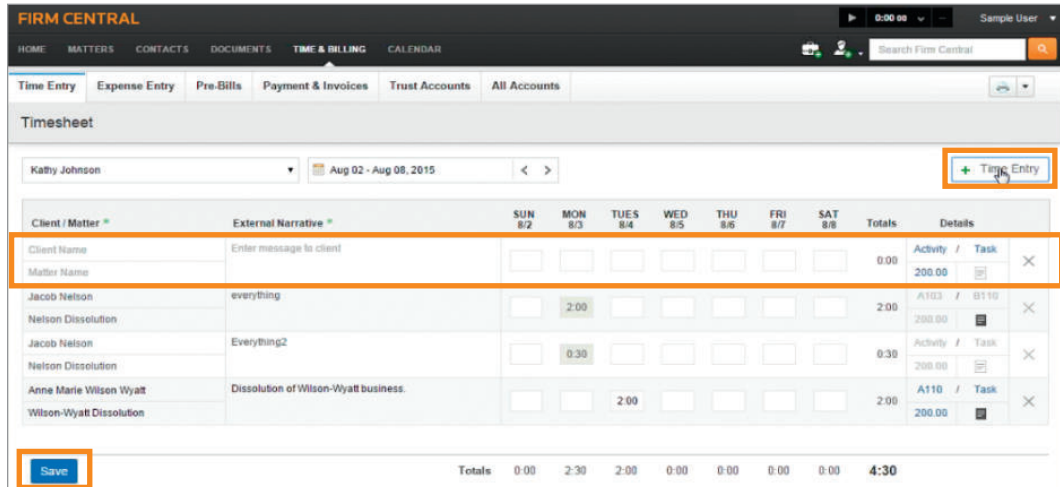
FIRM CENTRAL

0:00:00

Sample User

HOME MATTERS CONTACTS DOCUMENTS TIME & BILLING CALENDAR

Search Firm Central

Time Entry | Expense Entry | Pre-Bills | Payment & Invoices | Trust Accounts | All Accounts

Timesheet

Kathy Johnson

Aug 02 - Aug 08, 2015

+ Time Entry

| Client / Matter * | External Narrative * | SUN 8/2 | MON 8/3 | TUES 8/4 | WED 8/5 | THU 8/6 | FRI 8/7 | SAT 8/8 | Totals | Details |
|---|---|---|---|---|---|---|---|---|---|---|
| Client Name / Matter Name | Enter message to client | | | | | | | | 0:00 | Activity / Task 200.00 |
| Jacob Nelson / Nelson Dissolution | everything | | 2:00 | | | | | | 2:00 | A103 / B110 200.00 |
| Jacob Nelson / Nelson Dissolution | Everything2 | | 0:30 | | | | | | 0:30 | Activity / Task 200.00 |
| Anne Marie Wilson Wyatt / Wilson-Wyatt Dissolution | Dissolution of Wilson-Wyatt business. | | | 2:00 | | | | | 2:00 | A110 / Task 200.00 |

Save

Totals 0:00 2:30 2:00 0:00 0:00 0:00 0:00 4:30